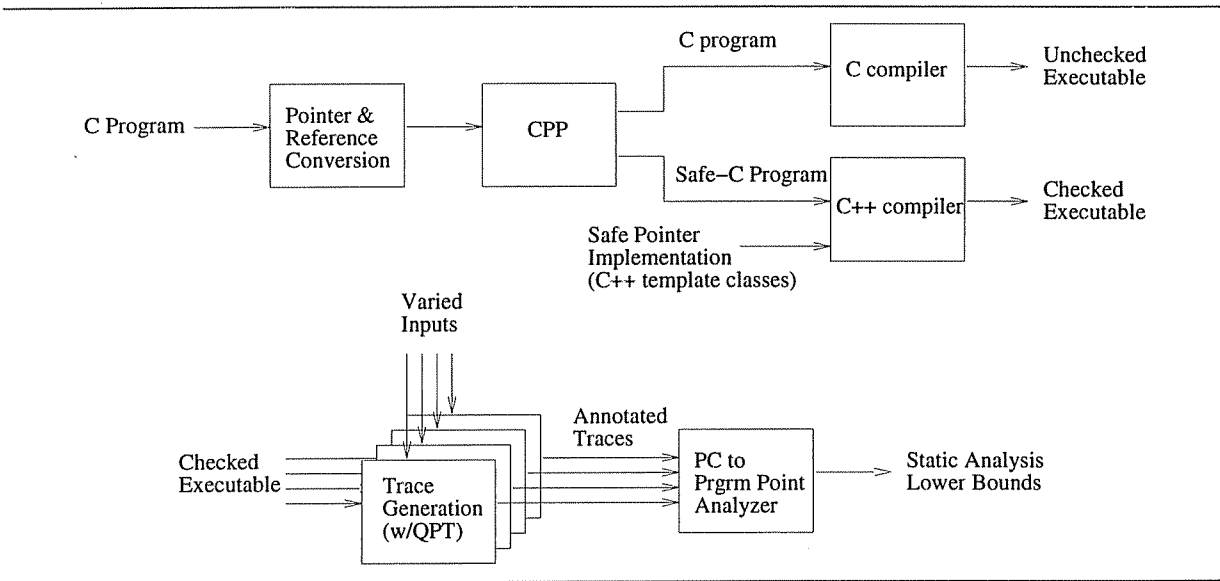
C program

C compiler

Unchecked Executable

C Program

Pointer & Reference Conversion

CPP

Safe−C Program

C++ compiler

Checked Executable

Safe Pointer Implementation (C++ template classes)

Varied Inputs

Annotated Traces

Checked Executable

Trace Generation (w/QPT)

PC to Prgrm Point Analyzer

Static Analysis Lower Bounds